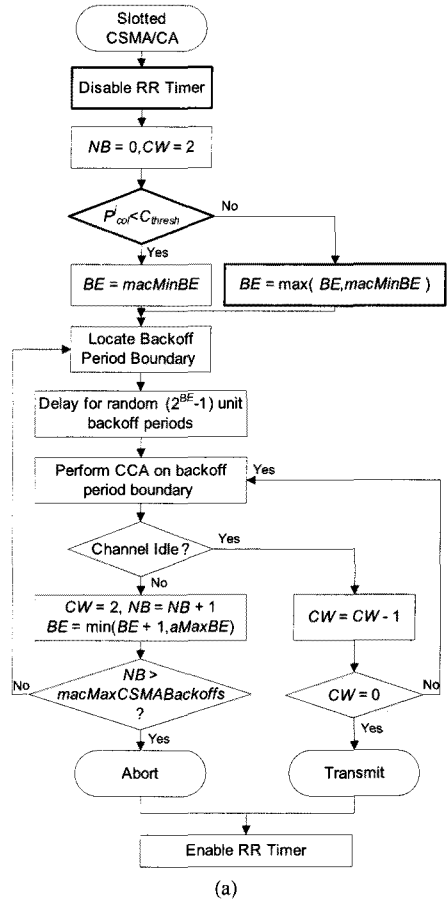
Slotted CSMA/CA

Disable RR Timer

NB = 0, CW = 2

$P^j_{col} < C_{thresh}$

No

Yes

BE = macMinBE

BE = max( BE, macMinBE )

Locate Backoff Period Boundary

Delay for random ($2^{BE}$-1) unit backoff periods

Perform CCA on backoff period boundary

Yes

Channel Idle?

Yes

No

CW = 2, NB = NB + 1
BE = min(BE + 1, aMaxBE)

CW = CW - 1

No

NB > macMaxCSMABackoffs ?

CW = 0

No

Yes

Yes

Abort

Transmit

Enable RR Timer

(a)